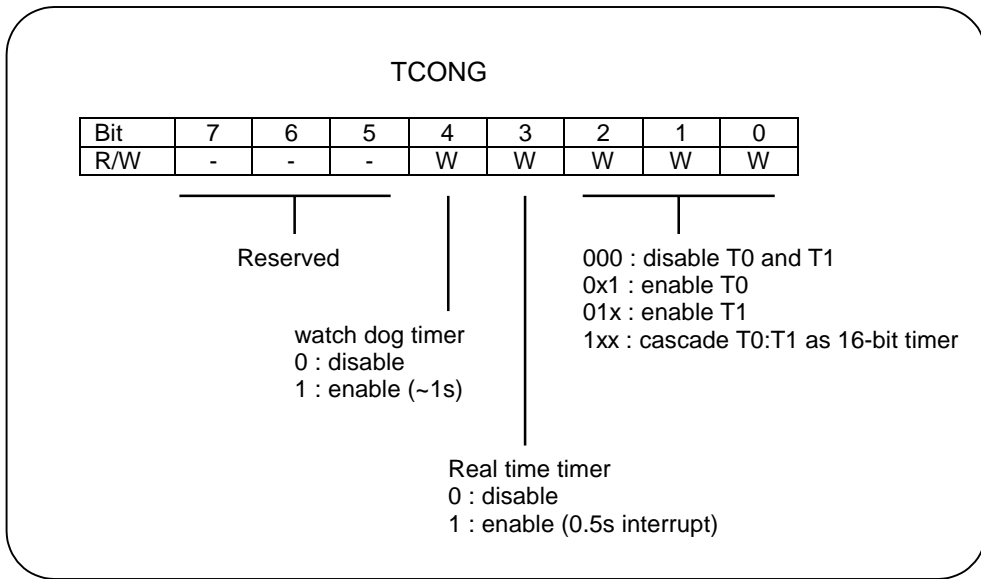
TCONG

| Bit | 7 | 6 | 5 | 4 | 3 | 2 | 1 | 0 |
|---|---|---|---|---|---|---|---|---|
| R/W | - | - | - | W | W | W | W | W |

Reserved

000 : disable T0 and T1
0x1 : enable T0
01x : enable T1
1xx : cascade T0:T1 as 16-bit timer

watch dog timer
0 : disable
1 : enable (~1s)

Real time timer
0 : disable
1 : enable (0.5s interrupt)